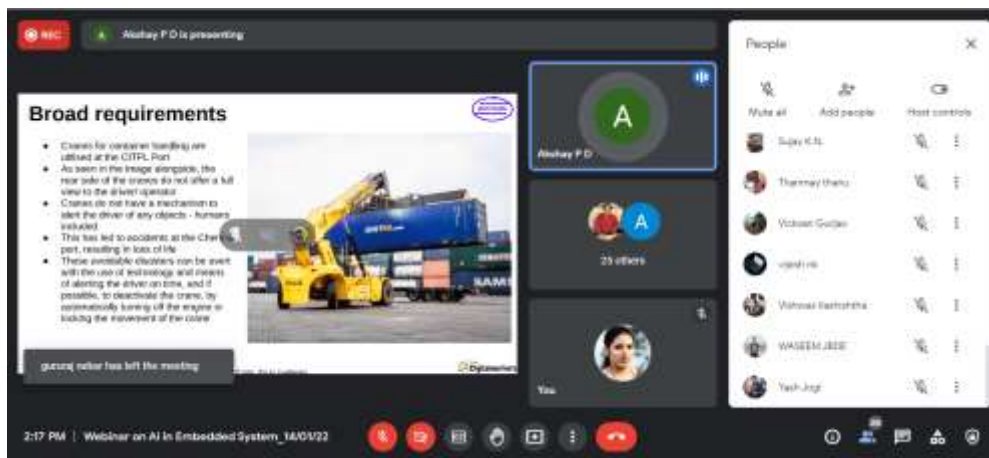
REC

Akshay P D is presenting

Broad requirements

- Cranes for container handling are utilised at the CITPL Port
- As seen in the image alongside, the rear side of the cranes do not offer a full view to the driver/ operator
- Cranes do not have a mechanism to alert the driver of any objects - humans included
- This has led to accidents at the Che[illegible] port, resulting in loss of life
- These avoidable disasters can be avert with the use of technology and means of alerting the driver on time, and if possible, to deactivate the crane, by automatically turning off the engine or locking the movement of the crane

gururaj nalkar has left the meeting

Akshay P D

25 others

You

People

Mute all

Add people

Host controls

Sujay K.N.

Thanmay thanu

Vickram Gudjan

vijesh m

Vishwas Vasishtha

WASEEM JBSE

Yash Jogi

2:17 PM | Webinar on AI in Embedded System_14/01/22